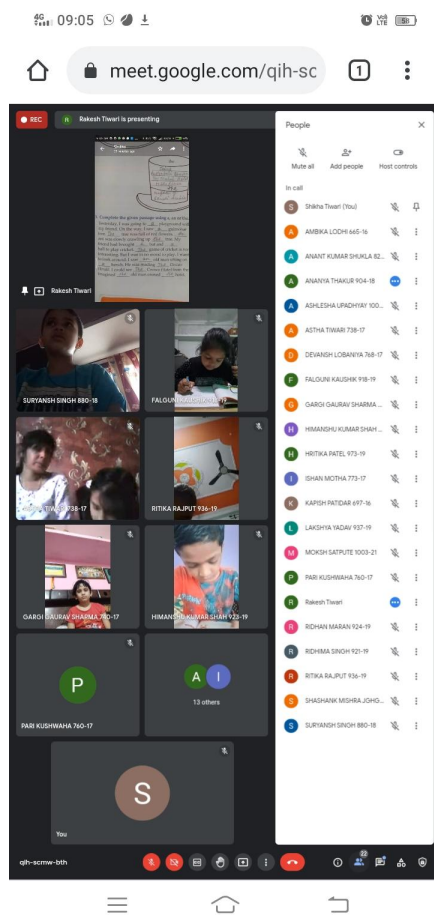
4G 09:05 Vo) LTE 58

meet.google.com/qih-sc

1

REC

R Rakesh Tiwari is presenting

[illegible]

1. Complete the given passage using a, an or the. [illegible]

Rakesh Tiwari

SURYANSH SINGH 880-18

FALGUNI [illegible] 918-19

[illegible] TIWARI 738-17

RITIKA RAJPUT 936-19

GARGI GAURAV SHARMA 760-17

HIMANSHU KUMAR SHAH 923-19

P

PARI KUSHWAHA 760-17

A I

13 others

S

You

People

Mute all

Add people

Host controls

In call

S Shikha Tiwari (You)

A AMBIKA LODHI 665-16

A ANANT KUMAR SHUKLA 82...

A ANANYA THAKUR 904-18

A ASHLESHA UPADHYAY 100...

A ASTHA TIWARI 738-17

D DEVANSH LOBANIYA 768-17

F FALGUNI KAUSHIK 918-19

G GARGI GAURAV SHARMA ...

H HIMANSHU KUMAR SHAH ...

H HRITIKA PATEL 973-19

I ISHAN MOTHA 773-17

K KAPISH PATIDAR 697-16

L LAKSHYA YADAV 937-19

M MOKSH SATPUTE 1003-21

P PARI KUSHWAHA 760-17

R Rakesh Tiwari

R RIDHAN MARAN 924-19

R RIDHIMA SINGH 921-19

R RITIKA RAJPUT 936-19

S SHASHANK MISHRA JGHG...

S SURYANSH SINGH 880-18

qih-scmw-bth

22